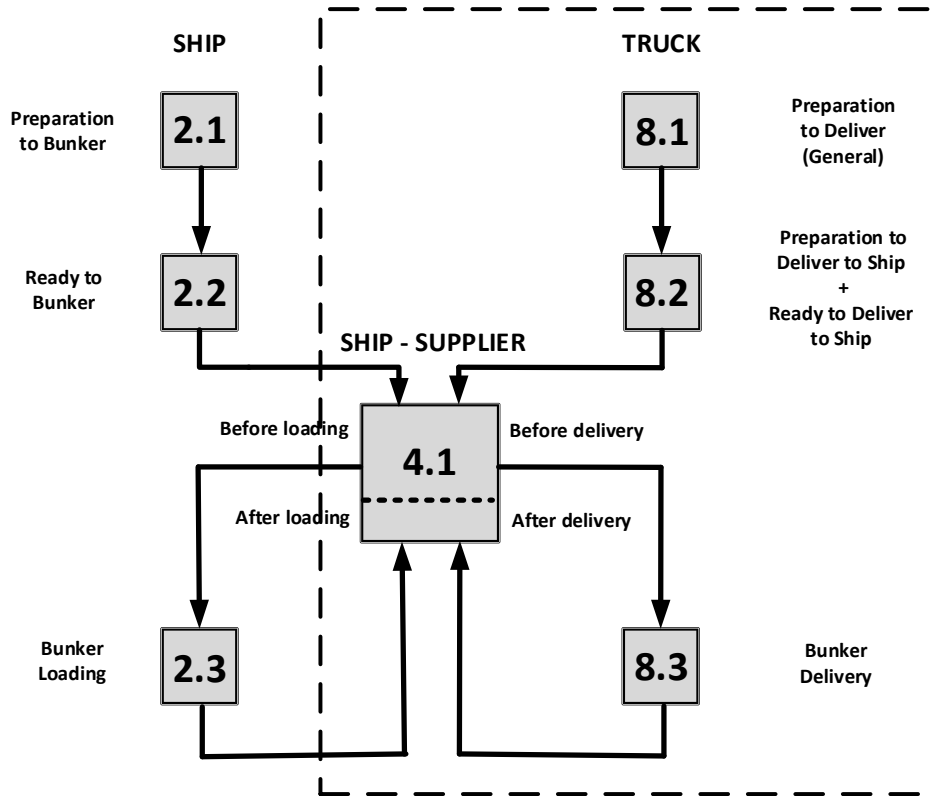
SHIP

TRUCK

Preparation to Bunker

2.1

8.1

Preparation to Deliver (General)

Ready to Bunker

2.2

8.2

Preparation to Deliver to Ship + Ready to Deliver to Ship

SHIP - SUPPLIER

Before loading

4.1

Before delivery

After loading

After delivery

Bunker Loading

2.3

8.3

Bunker Delivery